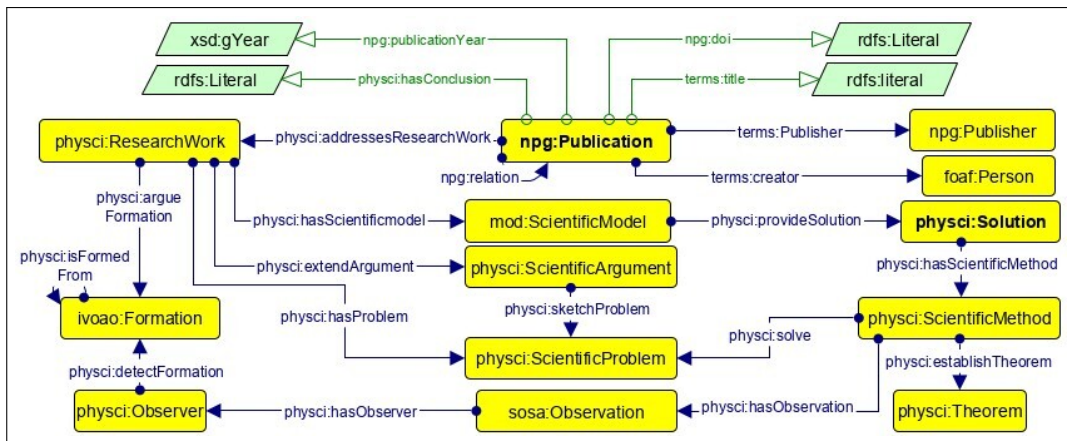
xsd:gYear
npg:publicationYear
npg:doi
rdfs:Literal
rdfs:Literal
physci:hasConclusion
terms:title
rdfs:literal
physci:ResearchWork
physci:addressesResearchWork
npg:Publication
terms:Publisher
npg:Publisher
npg:relation
terms:creator
foaf:Person
physci:argue Formation
physci:hasScientificmodel
mod:ScientificModel
physci:provideSolution
physci:Solution
physci:isFormed From
physci:extendArgument
physci:ScientificArgument
physci:hasScientificMethod
physci:sketchProblem
ivoao:Formation
physci:hasProblem
physci:solve
physci:ScientificMethod
physci:ScientificProblem
physci:establishTheorem
physci:detectFormation
physci:Observer
physci:hasObserver
sosa:Observation
physci:hasObservation
physci:Theorem